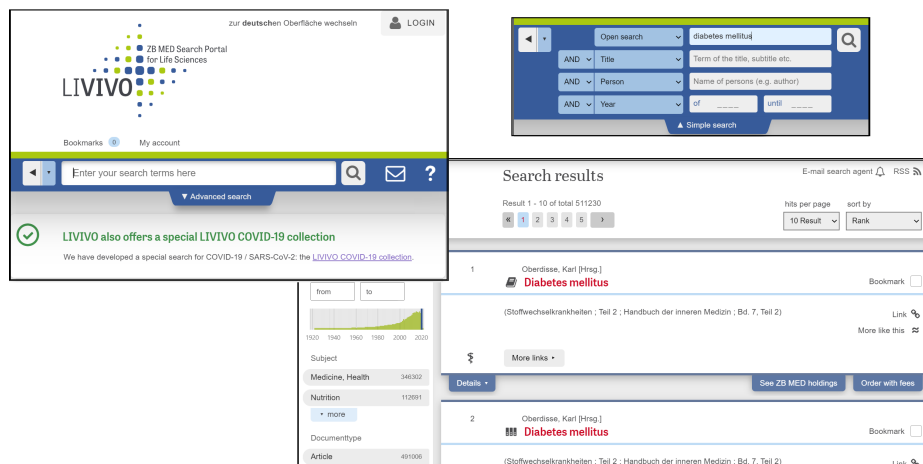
zur deutschen Oberfläche wechseln

LOGIN

ZB MED Search Portal for Life Sciences

LIVIVO

Bookmarks 0 My account

Enter your search terms here

▼ Advanced search

LIVIVO also offers a special LIVIVO COVID-19 collection

We have developed a special search for COVID-19 / SARS-CoV-2: the LIVIVO COVID-19 collection.

Open search | diabetes mellitus
AND | Title | Term of the title, subtitle etc.
AND | Person | Name of persons (e.g. author)
AND | Year | of ____ until ____

▲ Simple search

Search results

E-mail search agent RSS

Result 1 - 10 of total 511230

« 1 2 3 4 5 ›

hits per page 10 Result

sort by Rank

from to

1920 1940 1960 1980 2000 2020

Subject

Medicine, Health 346302

Nutrition 112691

▾ more

Documenttype

Article 491006

1

Oberdisse, Karl [Hrsg.]

Diabetes mellitus

Bookmark

(Stoffwechselkrankheiten ; Teil 2 ; Handbuch der inneren Medizin ; Bd. 7, Teil 2)

Link

More like this

More links ▸

Details ▸

See ZB MED holdings

Order with fees

2

Oberdisse, Karl [Hrsg.]

Diabetes mellitus

Bookmark

(Stoffwechselkrankheiten ; Teil 2 ; Handbuch der inneren Medizin ; Bd. 7, Teil 2)

Link